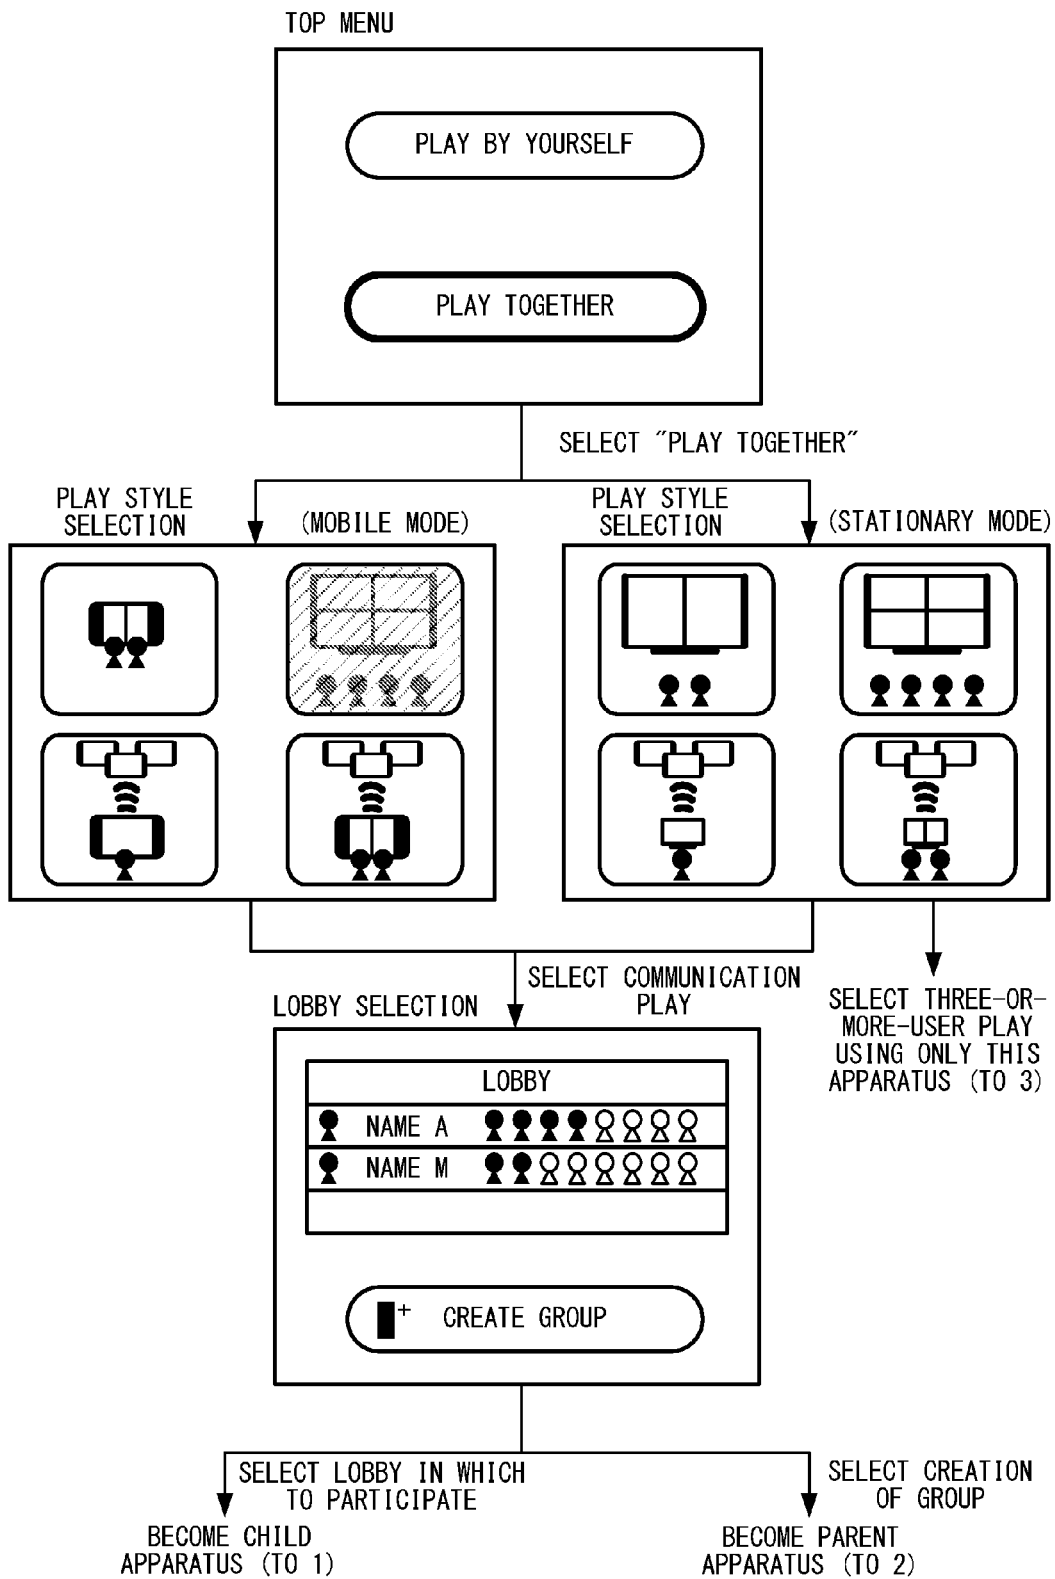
TOP MENU

PLAY BY YOURSELF

PLAY TOGETHER

SELECT "PLAY TOGETHER"

PLAY STYLE SELECTION (MOBILE MODE)

PLAY STYLE SELECTION (STATIONARY MODE)

SELECT COMMUNICATION PLAY

LOBBY SELECTION

SELECT THREE-OR-MORE-USER PLAY USING ONLY THIS APPARATUS (TO 3)

LOBBY

NAME A

NAME M

+ CREATE GROUP

SELECT LOBBY IN WHICH TO PARTICIPATE

BECOME CHILD APPARATUS (TO 1)

SELECT CREATION OF GROUP

BECOME PARENT APPARATUS (TO 2)